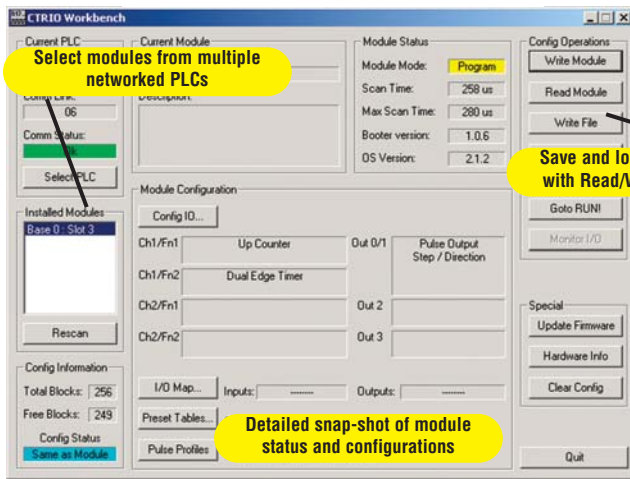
CTRIO Workbench

Current PLC
Select modules from multiple networked PLCs
Comm Link:
06
Comm Status:
Ok
Select PLC

Current Module
Description:

Module Status
Module Mode: Program
Scan Time: 258 us
Max Scan Time: 280 us
Booter version: 1.0.6
OS Version: 2.1.2

Config Operations
Write Module
Read Module
Write File
Save and lo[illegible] with Read/W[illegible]
Goto RUN!
Monitor I/O

Installed Modules
Base 0 : Slot 3
Rescan

Module Configuration
Config IO...
Ch1/Fn1 Up Counter
Ch1/Fn2 Dual Edge Timer
Ch2/Fn1
Ch2/Fn2
Out 0/1 Pulse Output Step / Direction
Out 2
Out 3

Special
Update Firmware
Hardware Info
Clear Config

Config Information
Total Blocks: 256
Free Blocks: 249
Config Status
Same as Module

I/O Map... Inputs: -------- Outputs: --------
Preset Tables...
Pulse Profiles
Detailed snap-shot of module status and configurations

Quit